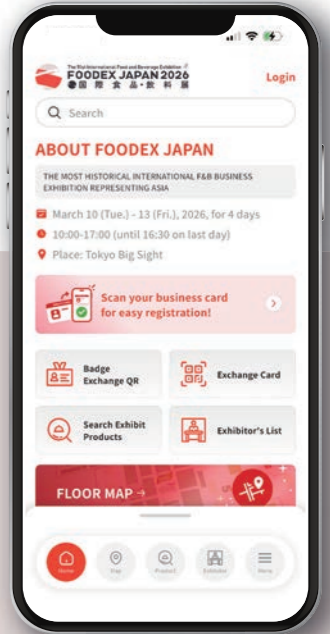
The 51st International Food and Beverage Exhibition
FOODEX JAPAN 2026
国際食品・飲料展

Login

Search

ABOUT FOODEX JAPAN

THE MOST HISTORICAL INTERNATIONAL F&B BUSINESS EXHIBITION REPRESENTING ASIA

March 10 (Tue.) - 13 (Fri.), 2026, for 4 days

10:00-17:00 (until 16:30 on last day)

Place: Tokyo Big Sight

Scan your business card for easy registration!

Badge Exchange QR

Exchange Card

Search Exhibit Products

Exhibitor's List

FLOOR MAP →

Home

Map

Product

Exhibitor

Menu